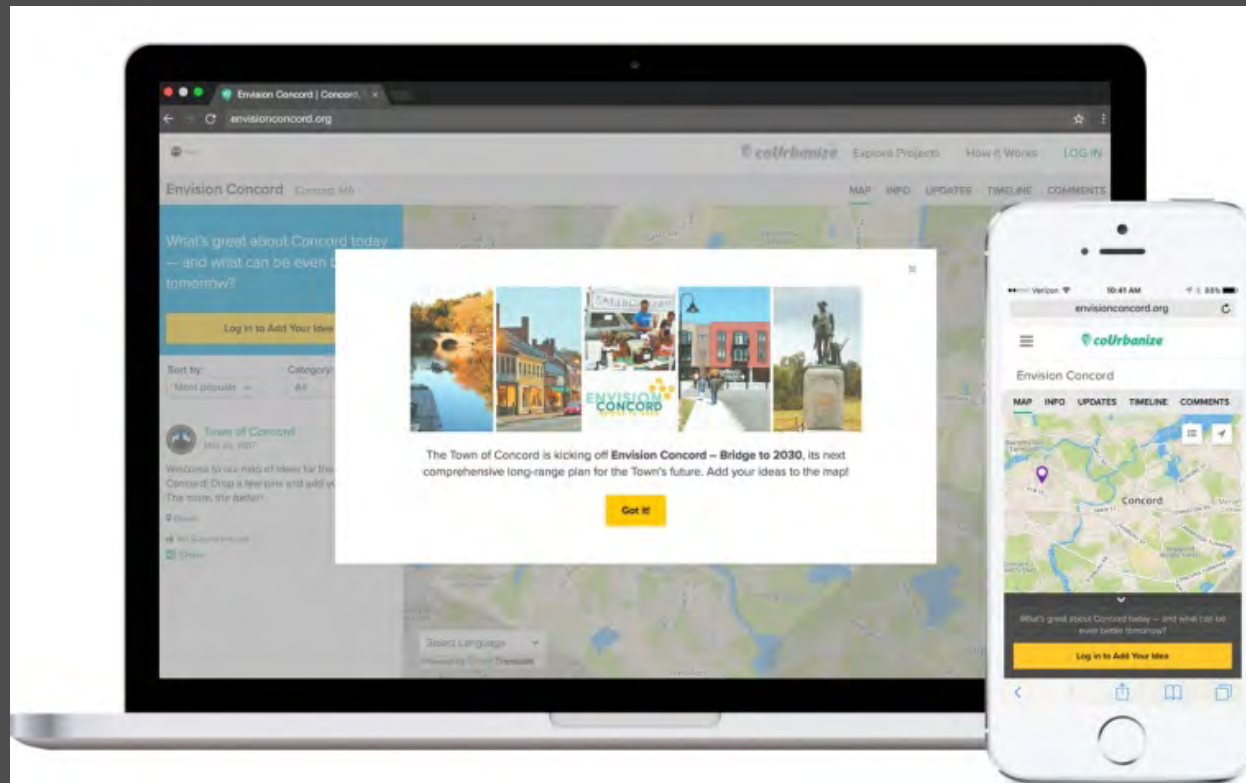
Envision Concord | Concord, ×

envisionconcord.org

coUrbanize Explore Projects How it Works LOG IN

Envision Concord Concord, MA

MAP INFO UPDATES TIMELINE COMMENTS

What's great about Concord today — and what can be even b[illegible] tomorrow?

Log in to Add Your Idea

Sort by: Most popular
Category: All

Town of Concord
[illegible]

Welcome to our map of ideas for the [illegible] Concord! Drop a few pins and add y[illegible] The more, the better!

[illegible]

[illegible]

Share

×

ENVISION CONCORD

The Town of Concord is kicking off **Envision Concord – Bridge to 2030**, its next comprehensive long-range plan for the Town's future. Add your ideas to the map!

Got it!

Select Language
Powered by Google Translate

Verizon 10:41 AM 88%

envisionconcord.org

coUrbanize

Envision Concord

MAP INFO UPDATES TIMELINE COMMENTS

Concord

What's great about Concord today — and what can be even better tomorrow?

Log in to Add Your Idea